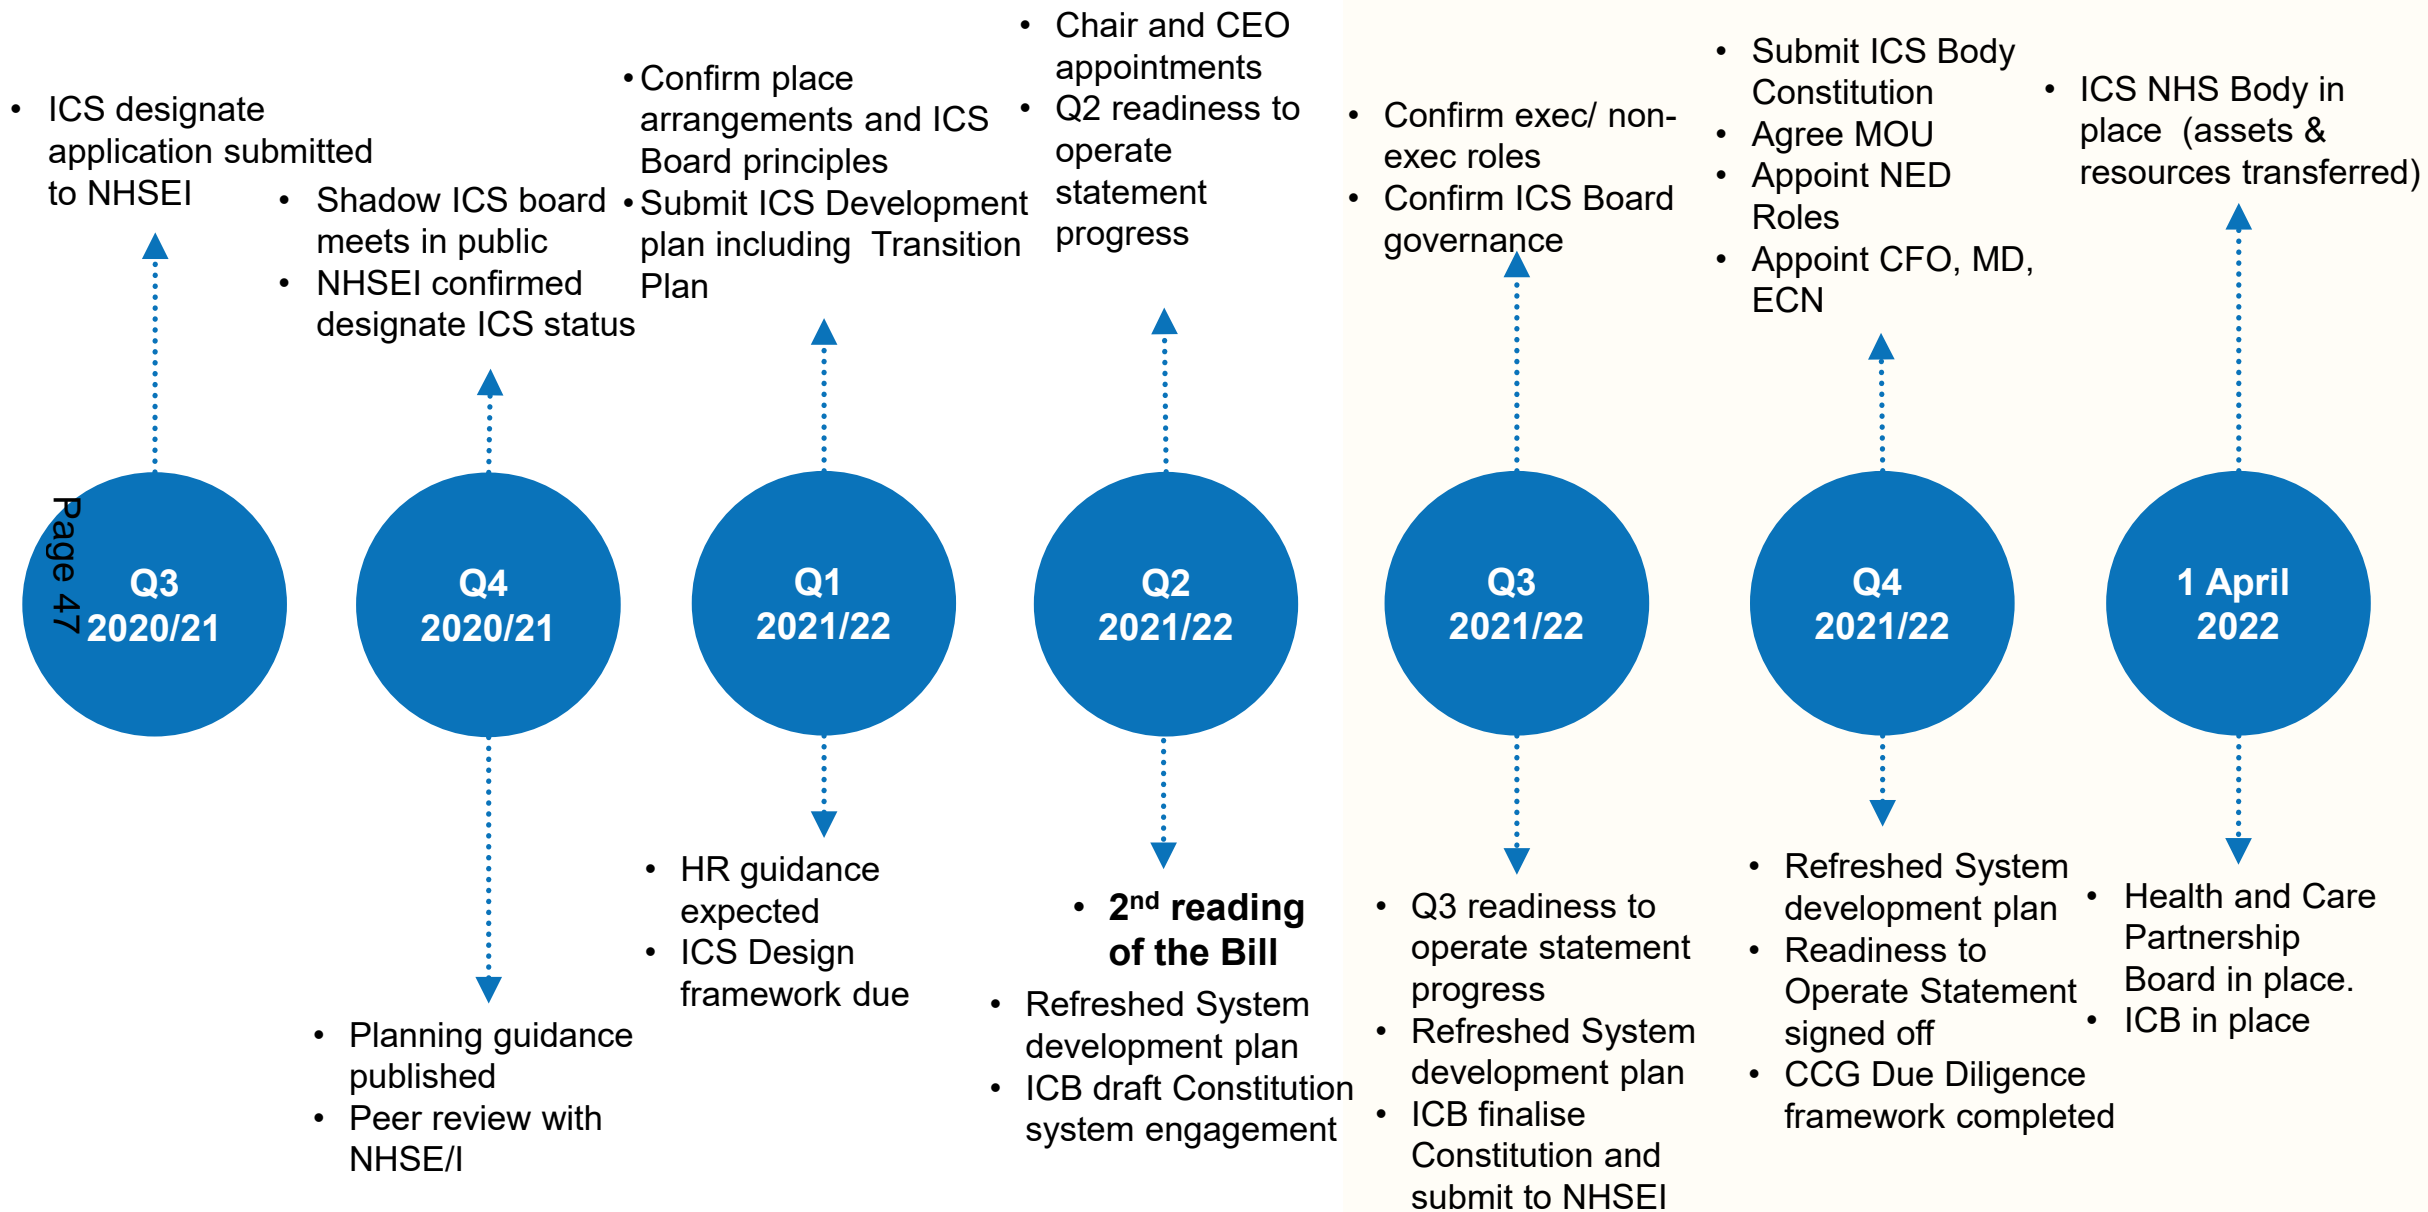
- ICS designate application submitted to NHSEI

Page 47

Q3 2020/21

- Shadow ICS board meets in public
- NHSEI confirmed designate ICS status

Q4 2020/21

- Planning guidance published
- Peer review with NHSE/I

- Confirm place arrangements and ICS Board principles
- Submit ICS Development plan including Transition Plan

Q1 2021/22

- HR guidance expected
- ICS Design framework due

- Chair and CEO appointments
- Q2 readiness to operate statement progress

Q2 2021/22

- 2$^{nd}$ reading of the Bill
- Refreshed System development plan
- ICB draft Constitution system engagement

- Confirm exec/ non-exec roles
- Confirm ICS Board governance

Q3 2021/22

- Q3 readiness to operate statement progress
- Refreshed System development plan
- ICB finalise Constitution and submit to NHSEI

- Submit ICS Body Constitution
- Agree MOU
- Appoint NED Roles
- Appoint CFO, MD, ECN

Q4 2021/22

- Refreshed System development plan
- Readiness to Operate Statement signed off
- CCG Due Diligence framework completed

- ICS NHS Body in place (assets & resources transferred)

1 April 2022

- Health and Care Partnership Board in place.
- ICB in place